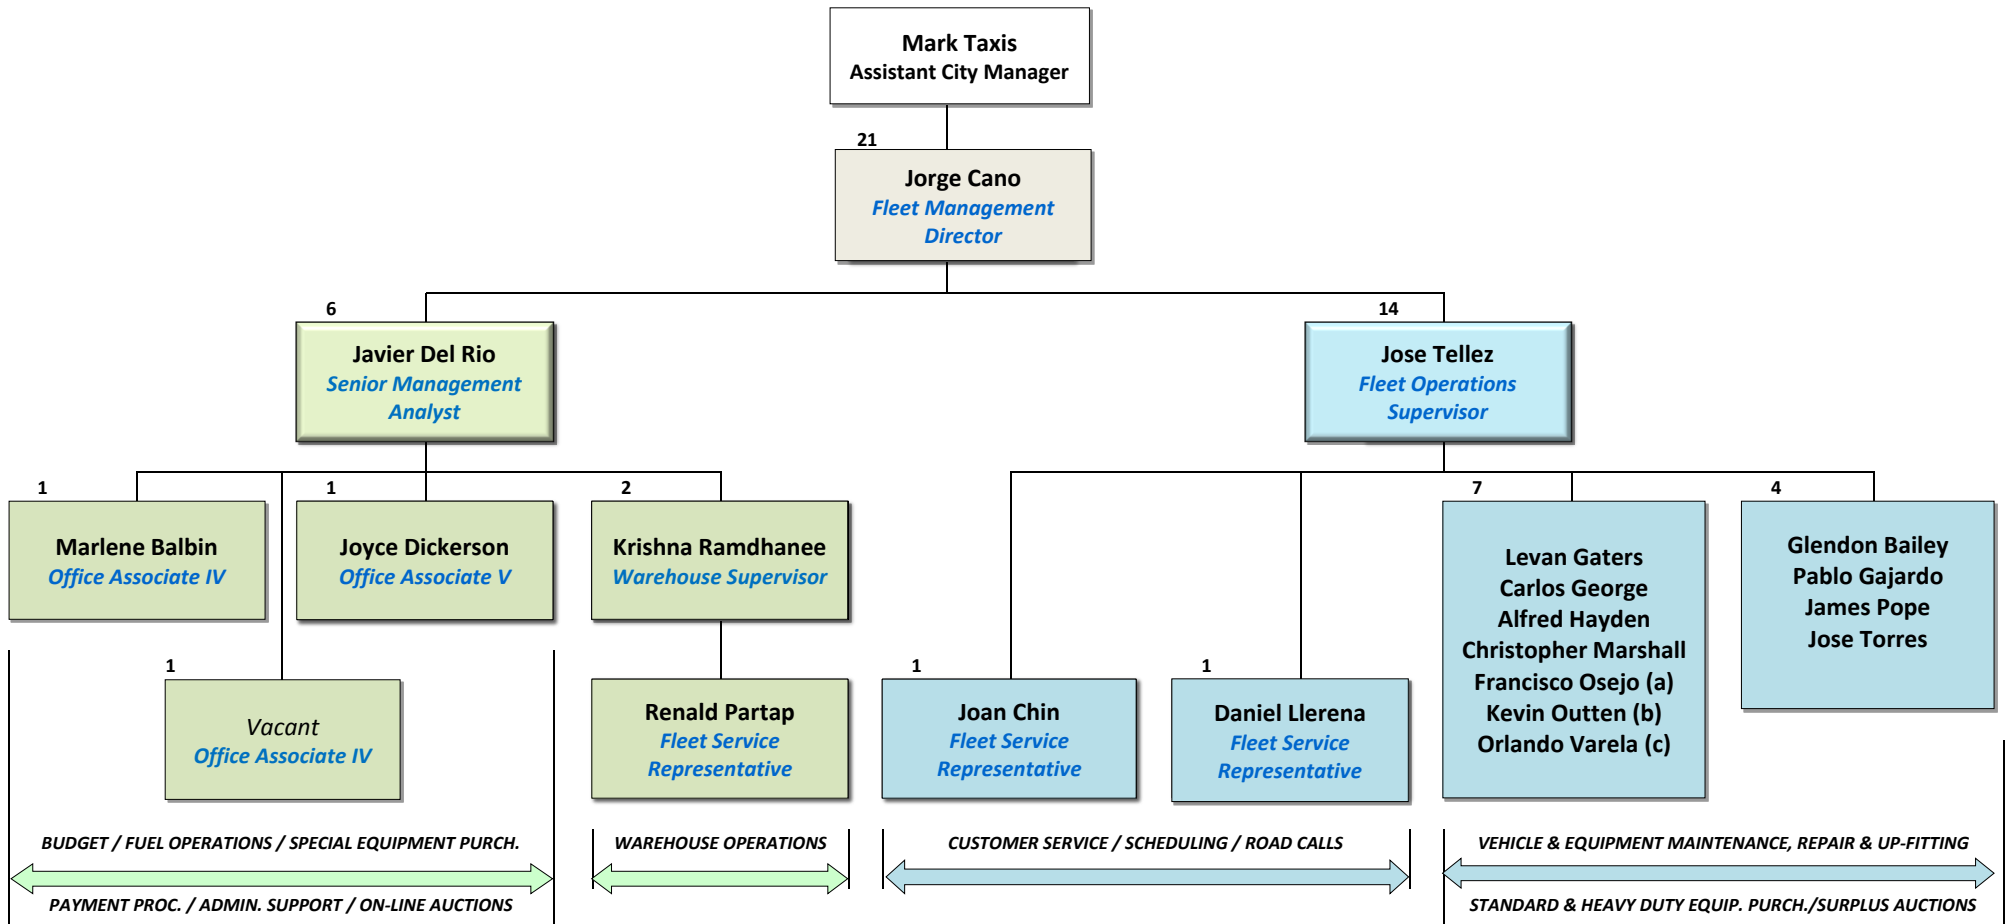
Mark Taxis
Assistant City Manager

21

Jorge Cano
Fleet Management Director

6

Javier Del Rio
Senior Management Analyst

14

Jose Tellez
Fleet Operations Supervisor

1

Marlene Balbin
Office Associate IV

1

Joyce Dickerson
Office Associate V

2

Krishna Ramdhanee
Warehouse Supervisor

1

Vacant
Office Associate IV

Renald Partap
Fleet Service Representative

1

Joan Chin
Fleet Service Representative

1

Daniel Llerena
Fleet Service Representative

7

Levan Gaters
Carlos George
Alfred Hayden
Christopher Marshall
Francisco Osejo (a)
Kevin Outten (b)
Orlando Varela (c)

4

Glendon Bailey
Pablo Gajardo
James Pope
Jose Torres

BUDGET / FUEL OPERATIONS / SPECIAL EQUIPMENT PURCH.
PAYMENT PROC. / ADMIN. SUPPORT / ON-LINE AUCTIONS

WAREHOUSE OPERATIONS

CUSTOMER SERVICE / SCHEDULING / ROAD CALLS

VEHICLE & EQUIPMENT MAINTENANCE, REPAIR & UP-FITTING
STANDARD & HEAVY DUTY EQUIP. PURCH./SURPLUS AUCTIONS